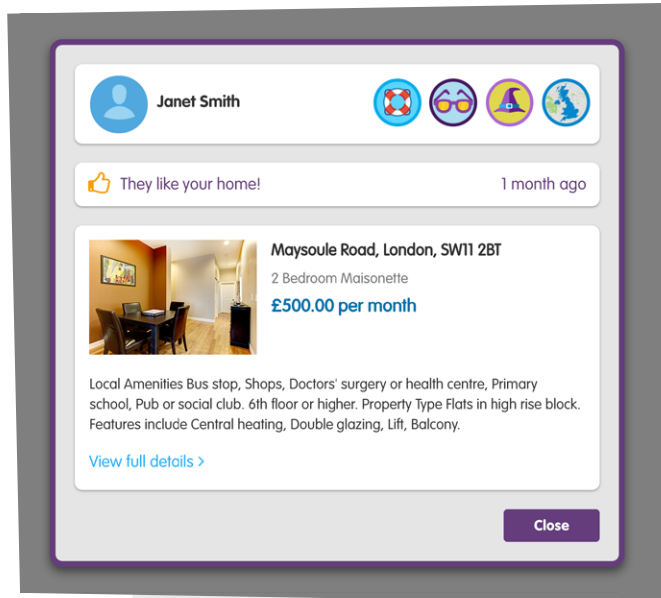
Janet Smith

They like your home!

1 month ago

Maysoule Road, London, SW11 2BT

2 Bedroom Maisonette

£500.00 per month

Local Amenities Bus stop, Shops, Doctors' surgery or health centre, Primary school, Pub or social club. 6th floor or higher. Property Type Flats in high rise block. Features include Central heating, Double glazing, Lift, Balcony.

View full details >

Close